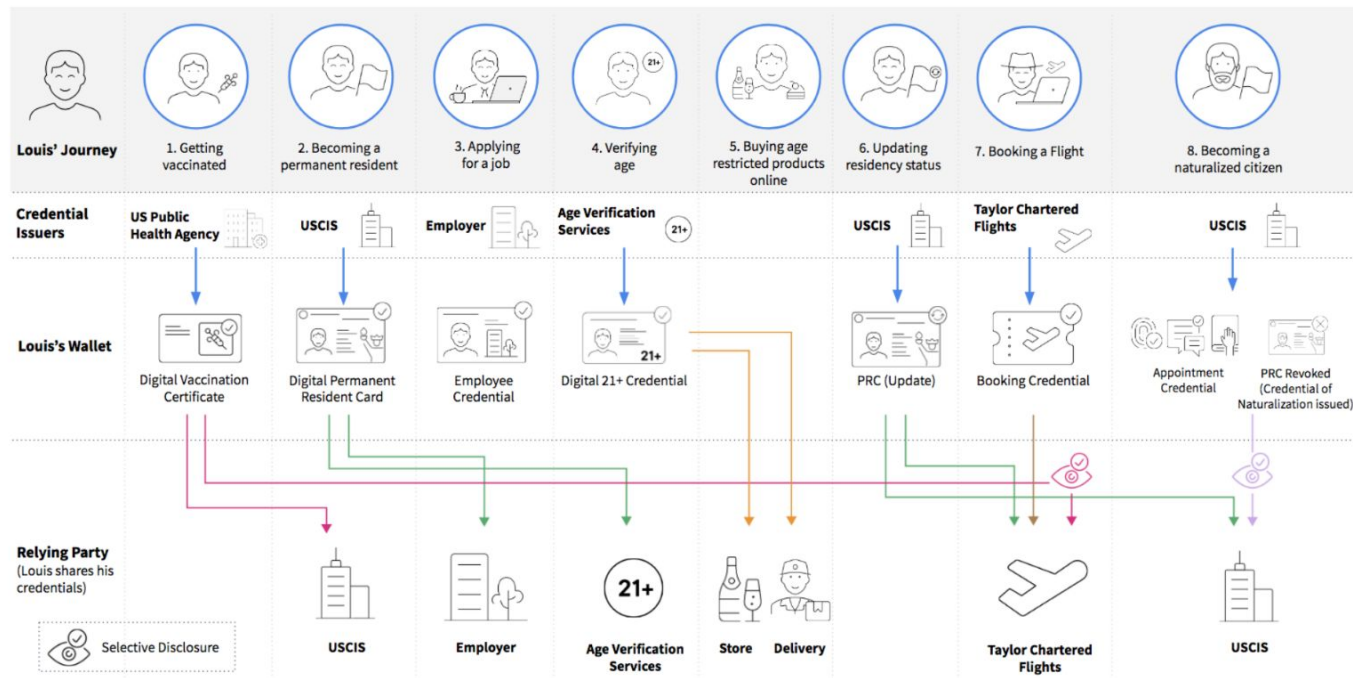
21+

Louis' Journey

1. Getting vaccinated

2. Becoming a permanent resident

3. Applying for a job

4. Verifying age

5. Buying age restricted products online

6. Updating residency status

7. Booking a Flight

8. Becoming a naturalized citizen

Credential Issuers

US Public Health Agency

USCIS

Employer

Age Verification Services

21+

USCIS

Taylor Chartered Flights

USCIS

Louis's Wallet

Digital Vaccination Certificate

Digital Permanent Resident Card

Employee Credential

21+

Digital 21+ Credential

PRC (Update)

Booking Credential

Appointment Credential

PRC Revoked (Credential of Naturalization issued)

Relying Party (Louis shares his credentials)

USCIS

Employer

21+

Age Verification Services

Store

Delivery

Taylor Chartered Flights

USCIS

Selective Disclosure